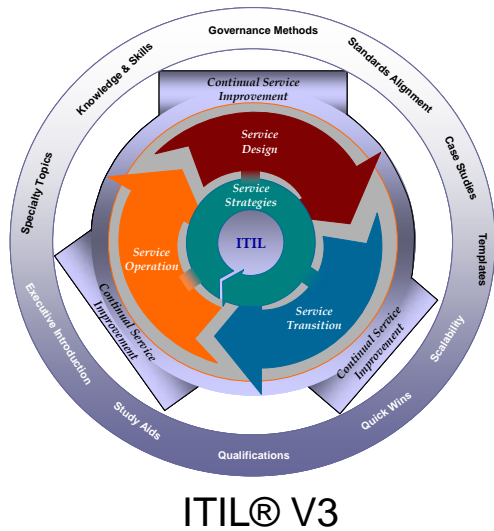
Governance Methods
Standards Alignment
Case Studies
Templates
Scalability
Quick Wins
Qualifications
Study Aids
Executive Introduction
Specialty Topics
Knowledge & Skills

Continual Service Improvement

Service Design

Service Strategies

ITIL

Service Operation

Service Transition

Continual Service Improvement

Continual Service Improvement

ITIL® V3